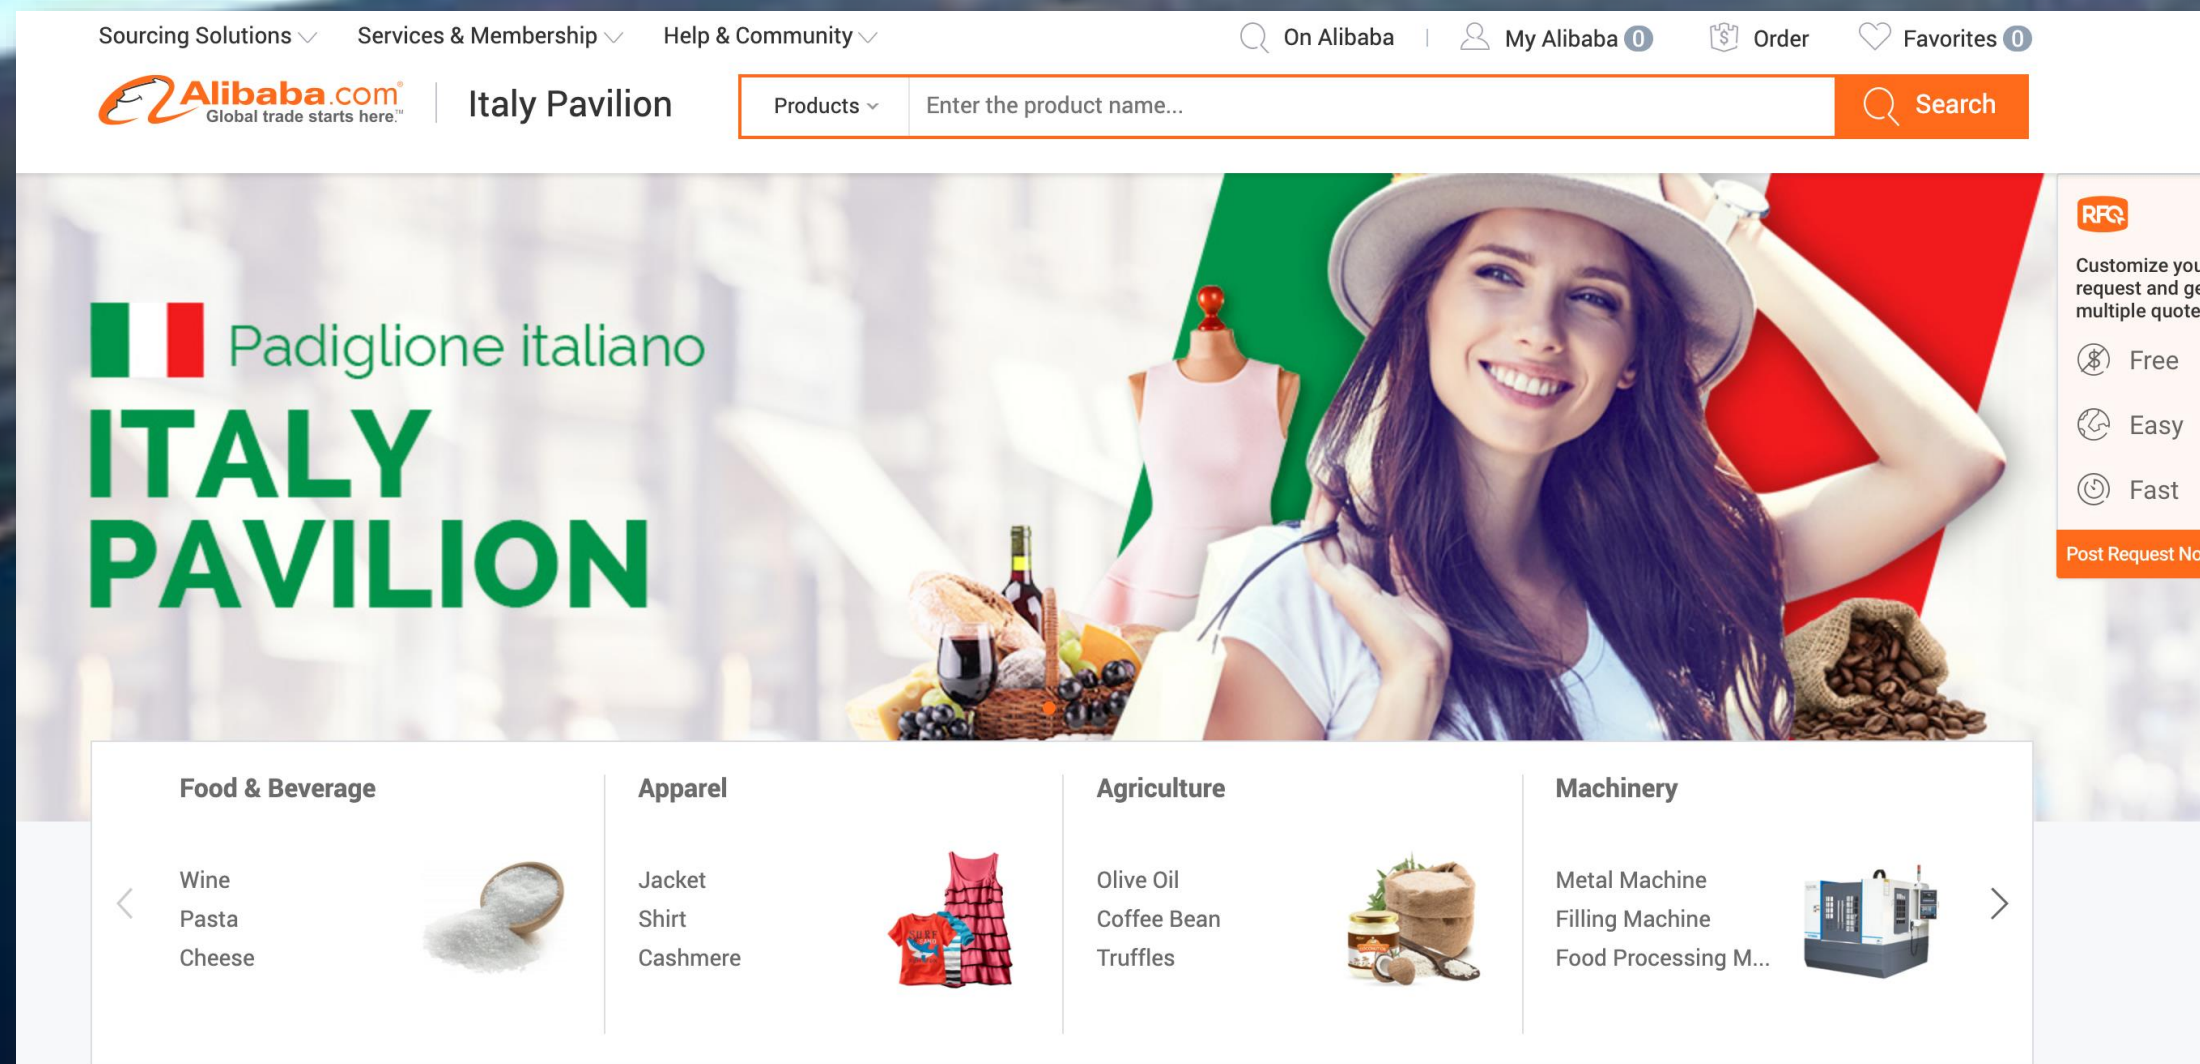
Sourcing Solutions Services & Membership Help & Community On Alibaba | My Alibaba 0 Order Favorites 0

Alibaba.com Global trade starts here.™ Italy Pavilion Products Enter the product name... Search

Padiglione italiano
ITALY PAVILION

RFQ
Customize you request and ge multiple quote
Free
Easy
Fast
Post Request No

Food & Beverage
Wine
Pasta
Cheese

Apparel
Jacket
Shirt
Cashmere

Agriculture
Olive Oil
Coffee Bean
Truffles

Machinery
Metal Machine
Filling Machine
Food Processing M...